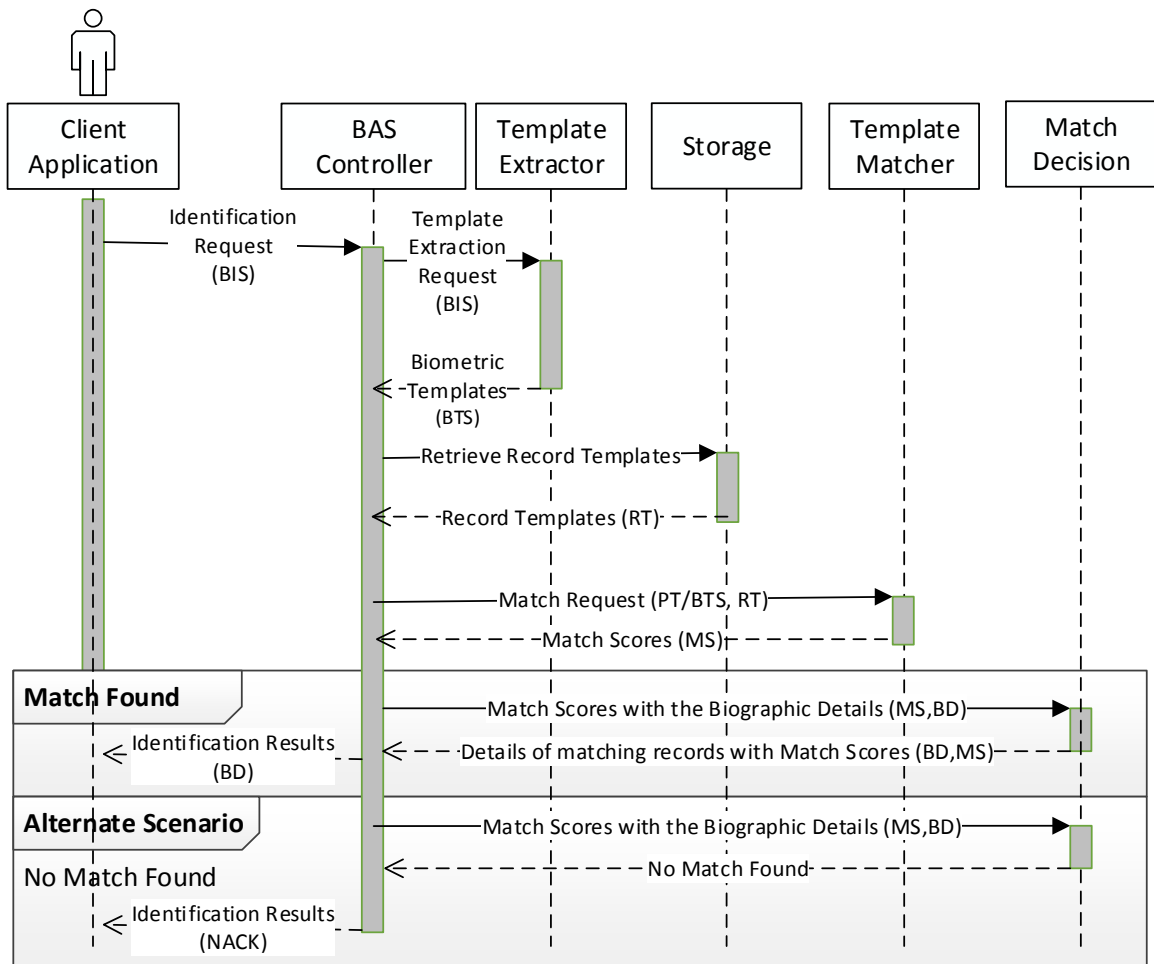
Client Application

BAS Controller

Template Extractor

Storage

Template Matcher

Match Decision

Identification Request (BIS)

Template Extraction Request (BIS)

Biometric Templates (BTS)

Retrieve Record Templates

Record Templates (RT)

Match Request (PT/BTS, RT)

Match Scores (MS)

Match Found

Match Scores with the Biographic Details (MS,BD)

Identification Results (BD)

Details of matching records with Match Scores (BD,MS)

Alternate Scenario

Match Scores with the Biographic Details (MS,BD)

No Match Found

No Match Found

Identification Results (NACK)